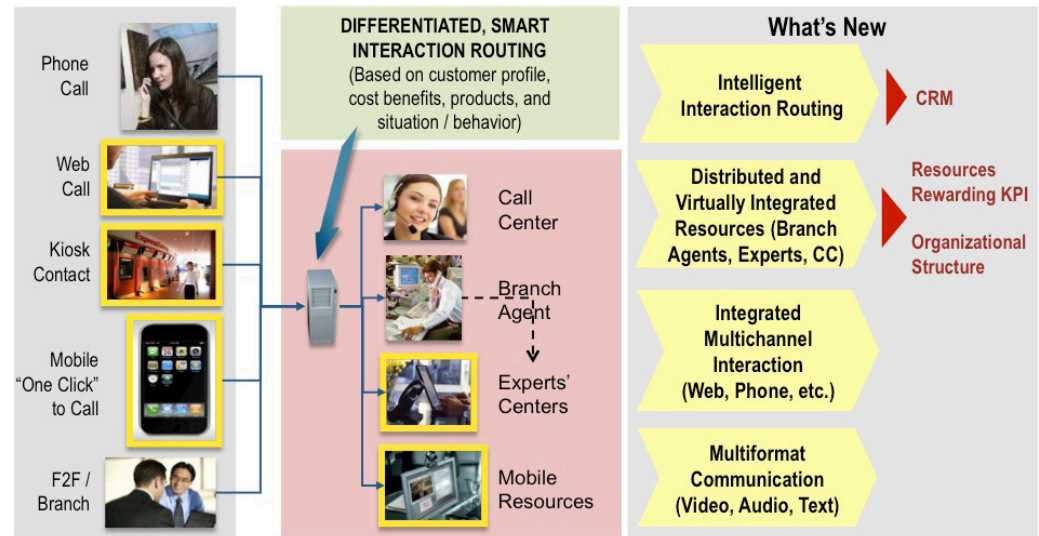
Phone Call

Web Call

Kiosk Contact

Mobile "One Click" to Call

F2F / Branch

DIFFERENTIATED, SMART INTERACTION ROUTING
(Based on customer profile, cost benefits, products, and situation / behavior)

Call Center

Branch Agent

Experts' Centers

Mobile Resources

What's New

Intelligent Interaction Routing

CRM

Distributed and Virtually Integrated Resources (Branch Agents, Experts, CC)

Resources Rewarding KPI

Organizational Structure

Integrated Multichannel Interaction (Web, Phone, etc.)

Multiformat Communication (Video, Audio, Text)